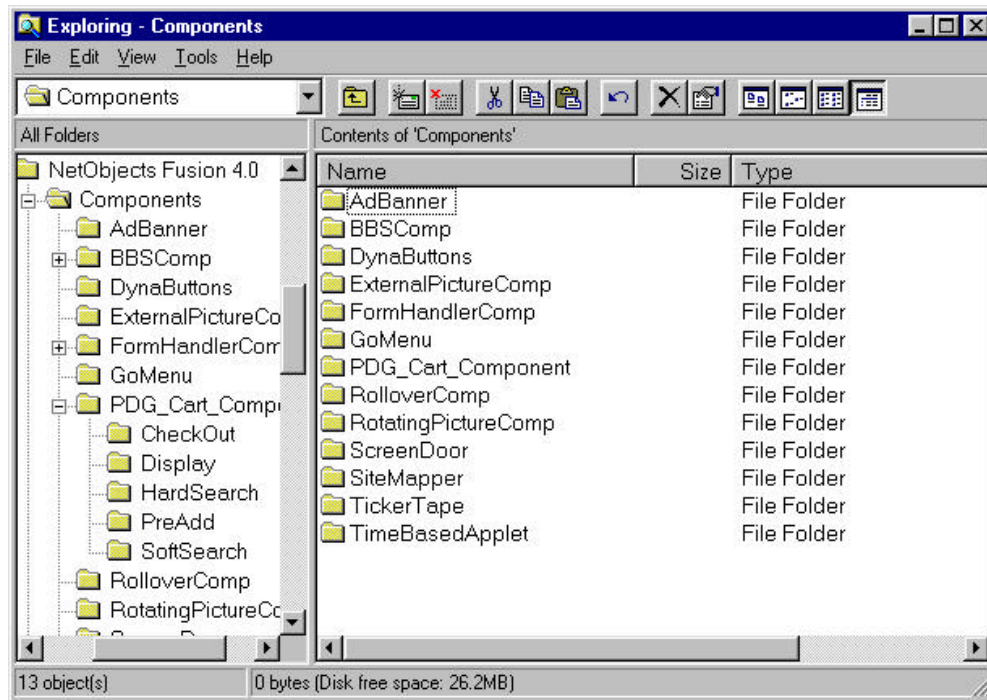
Exploring - Components

File Edit View Tools Help

Components

All Folders

Contents of 'Components'

NetObjects Fusion 4.0
Components
AdBanner
BBSComp
DynaButtons
ExternalPictureCo
FormHandlerCom
GoMenu
PDG_Cart_Comp
CheckOut
Display
HardSearch
PreAdd
SoftSearch
RolloverComp
RotatingPictureCo
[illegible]

| Name | Size | Type |
|---|---|---|
| AdBanner | | File Folder |
| BBSComp | | File Folder |
| DynaButtons | | File Folder |
| ExternalPictureComp | | File Folder |
| FormHandlerComp | | File Folder |
| GoMenu | | File Folder |
| PDG_Cart_Component | | File Folder |
| RolloverComp | | File Folder |
| RotatingPictureComp | | File Folder |
| ScreenDoor | | File Folder |
| SiteMapper | | File Folder |
| TickerTape | | File Folder |
| TimeBasedApplet | | File Folder |

13 object(s)

0 bytes (Disk free space: 26.2MB)